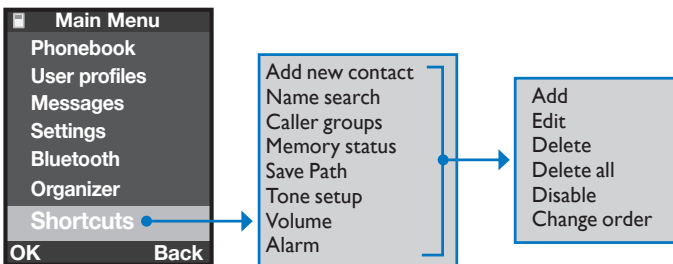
Main Menu
Phonebook
User profiles
Messages
Settings
Bluetooth
Organizer
Shortcuts
OK
Back

Add new contact
Name search
Caller groups
Memory status
Save Path
Tone setup
Volume
Alarm

Add
Edit
Delete
Delete all
Disable
Change order